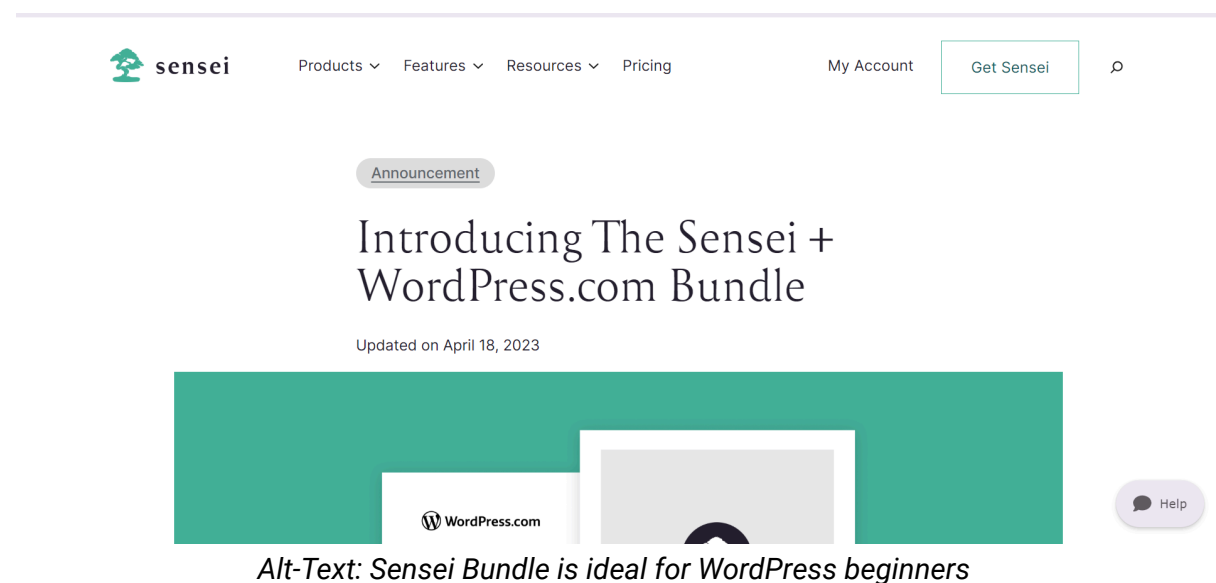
sensei

Products Features Resources Pricing

My Account

Get Sensei

Announcement

Introducing The Sensei + WordPress.com Bundle

Updated on April 18, 2023

WordPress.com

Help

Alt-Text: Sensei Bundle is ideal for WordPress beginners